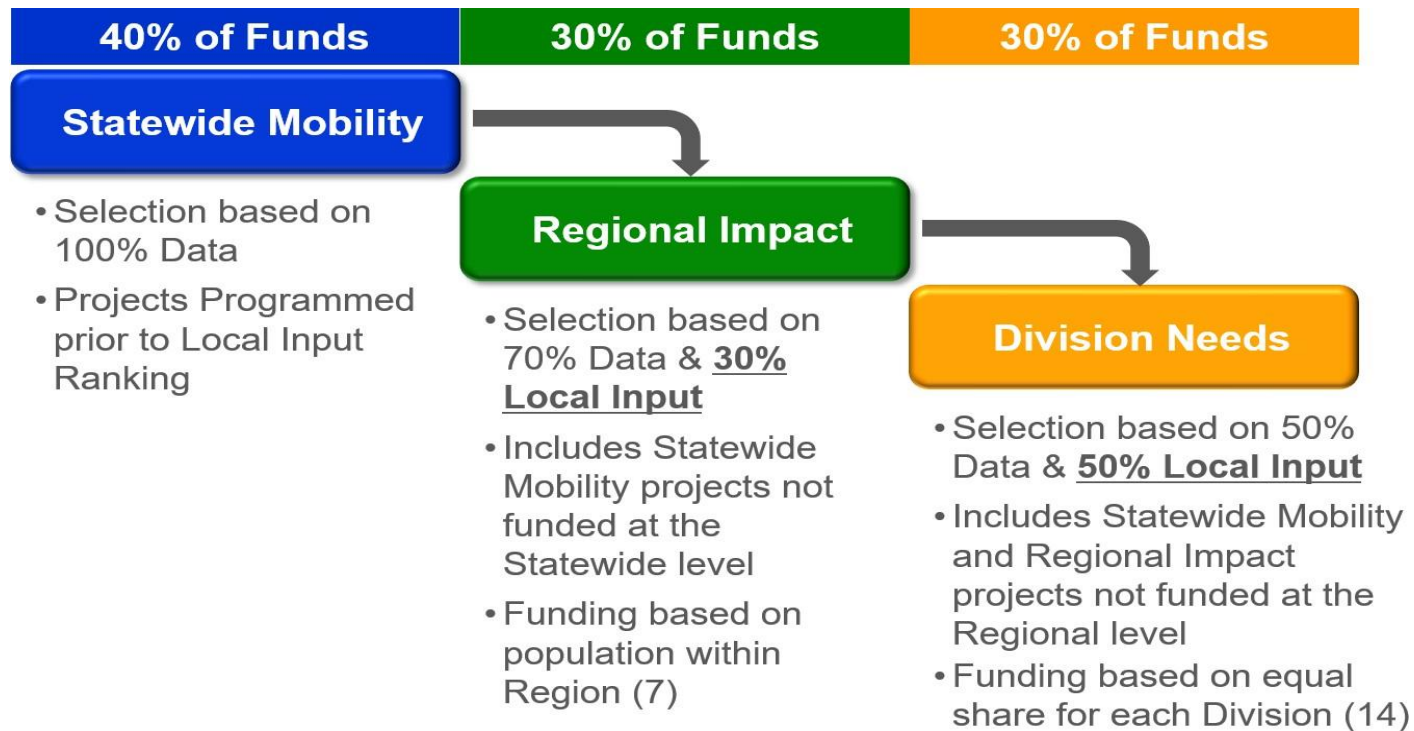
40% of Funds

30% of Funds

30% of Funds

Statewide Mobility

• Selection based on 100% Data
• Projects Programmed prior to Local Input Ranking

Regional Impact

• Selection based on 70% Data & 30% Local Input
• Includes Statewide Mobility projects not funded at the Statewide level
• Funding based on population within Region (7)

Division Needs

• Selection based on 50% Data & 50% Local Input
• Includes Statewide Mobility and Regional Impact projects not funded at the Regional level
• Funding based on equal share for each Division (14)